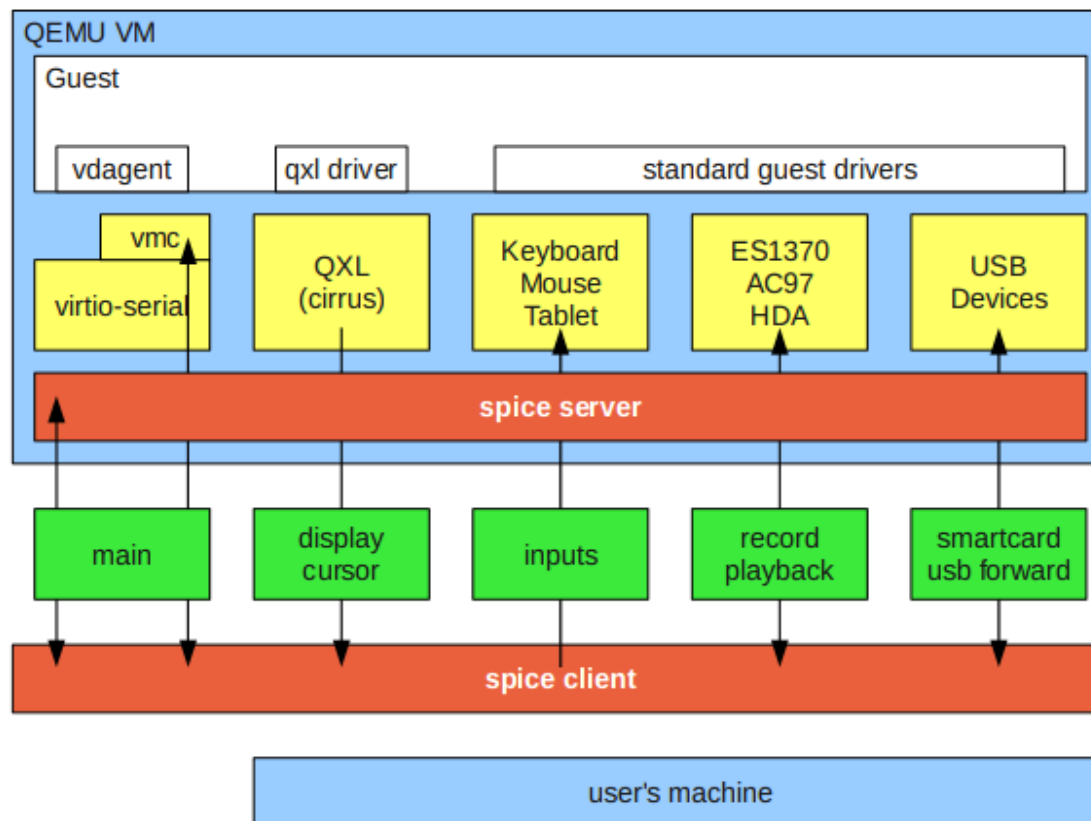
QEMU VM

Guest

vdagent

qxl driver

standard guest drivers

vmc

virtio-serial

QXL
(cirrus)

Keyboard
Mouse
Tablet

ES1370
AC97
HDA

USB
Devices

spice server

main

display
cursor

inputs

record
playback

smartcard
usb forward

spice client

user's machine